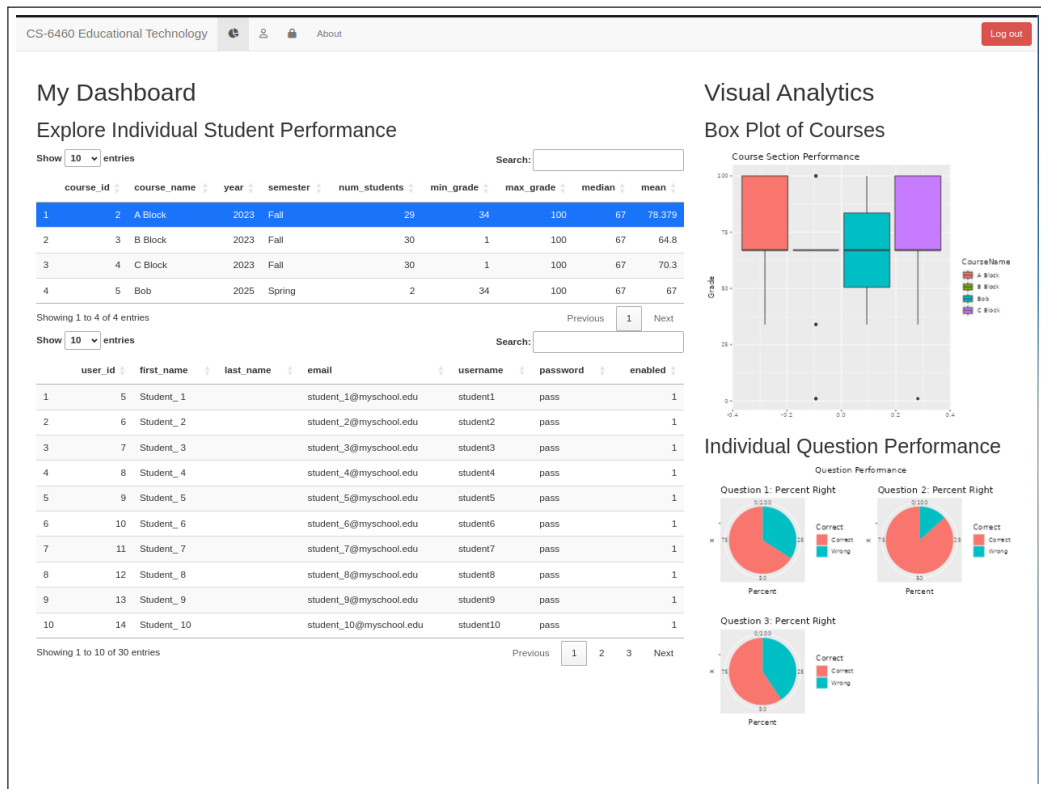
CS-6460 Educational Technology About Log out

My Dashboard

Explore Individual Student Performance

Show 10 entries Search:

| | course_id | course_name | year | semester | num_students | min_grade | max_grade | median | mean |
|---|---|---|---|---|---|---|---|---|---|
| 1 | 2 | A Block | 2023 | Fall | 29 | 34 | 100 | 67 | 78.379 |
| 2 | 3 | B Block | 2023 | Fall | 30 | 1 | 100 | 67 | 64.8 |
| 3 | 4 | C Block | 2023 | Fall | 30 | 1 | 100 | 67 | 70.3 |
| 4 | 5 | Bob | 2025 | Spring | 2 | 34 | 100 | 67 | 67 |

Showing 1 to 4 of 4 entries Previous 1 Next

Show 10 entries Search:

| | user_id | first_name | last_name | email | username | password | enabled |
|---|---|---|---|---|---|---|---|
| 1 | 5 | Student_ 1 | | student_1@myschool.edu | student1 | pass | 1 |
| 2 | 6 | Student_ 2 | | student_2@myschool.edu | student2 | pass | 1 |
| 3 | 7 | Student_ 3 | | student_3@myschool.edu | student3 | pass | 1 |
| 4 | 8 | Student_ 4 | | student_4@myschool.edu | student4 | pass | 1 |
| 5 | 9 | Student_ 5 | | student_5@myschool.edu | student5 | pass | 1 |
| 6 | 10 | Student_ 6 | | student_6@myschool.edu | student6 | pass | 1 |
| 7 | 11 | Student_ 7 | | student_7@myschool.edu | student7 | pass | 1 |
| 8 | 12 | Student_ 8 | | student_8@myschool.edu | student8 | pass | 1 |
| 9 | 13 | Student_ 9 | | student_9@myschool.edu | student9 | pass | 1 |
| 10 | 14 | Student_ 10 | | student_10@myschool.edu | student10 | pass | 1 |

Showing 1 to 10 of 30 entries Previous 1 2 3 Next

Visual Analytics

Box Plot of Courses

Course Section Performance

100
75
50
25
0
Grade
-0.4 -0.2 0.0 0.2 0.4

CourseName
A Block
B Block
Bob
C Block

Individual Question Performance

Question Performance

Question 1: Percent Right
0/100
75 25
50
Percent
Correct
Correct
Wrong

Question 2: Percent Right
0/100
75 25
50
Percent
Correct
Correct
Wrong

Question 3: Percent Right
0/100
75 25
50
Percent
Correct
Correct
Wrong